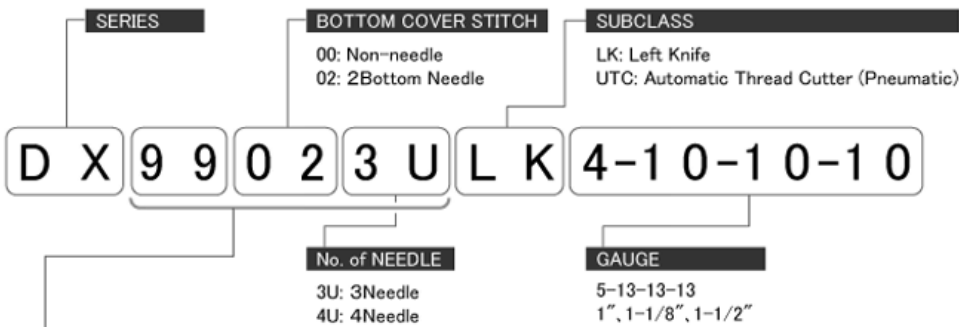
SERIES

BOTTOM COVER STITCH

00: Non-needle
02: 2Bottom Needle

SUBCLASS

LK: Left Knife
UTC: Automatic Thread Cutter (Pneumatic)

D X 9 9 0 2 3 U L K 4-1 0-1 0-1 0

No. of NEEDLE

3U: 3Needle
4U: 4Needle

GAUGE

5-13-13-13
1", 1-1/8", 1-1/2"